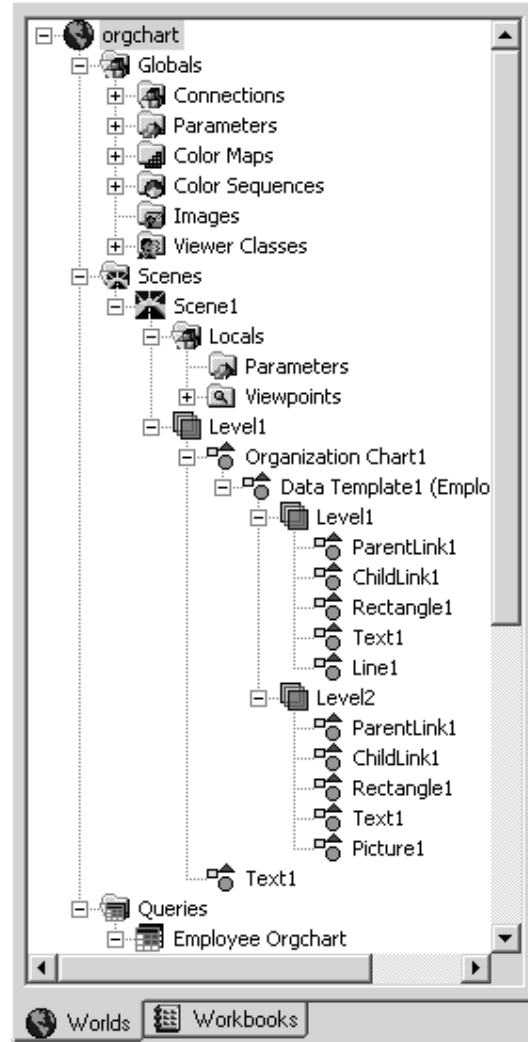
orgchart
Globals
Connections
Parameters
Color Maps
Color Sequences
Images
Viewer Classes
Scenes
Scene1
Locals
Parameters
Viewpoints
Level1
Organization Chart1
Data Template1 (Emplo
Level1
ParentLink1
ChildLink1
Rectangle1
Text1
Line1
Level2
ParentLink1
ChildLink1
Rectangle1
Text1
Picture1
Text1
Queries
Employee Orgchart

Worlds
Workbooks